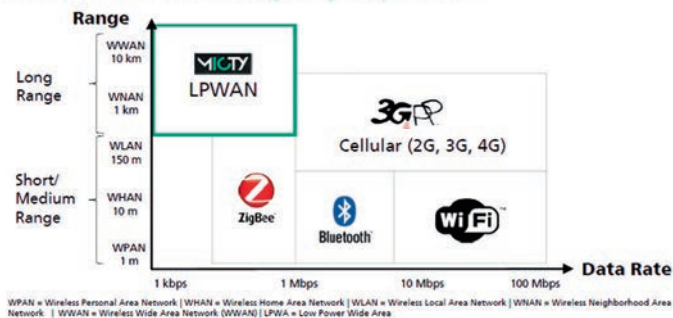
Range

Long Range

WWAN 10 km

WNAN 1 km

Short/ Medium Range

WLAN 150 m

WHAN 10 m

WPAN 1 m

MIOTY

LPWAN

3GPP

Cellular (2G, 3G, 4G)

ZigBee

Bluetooth

WiFi

1 kbps

1 Mbps

10 Mbps

100 Mbps

Data Rate

WPAN = Wireless Personal Area Network | WHAN = Wireless Home Area Network | WLAN = Wireless Local Area Network | WNAN = Wireless Neighborhood Area Network | WWAN = Wireless Wide Area Network (WWAN) | LPWA = Low Power Wide Area